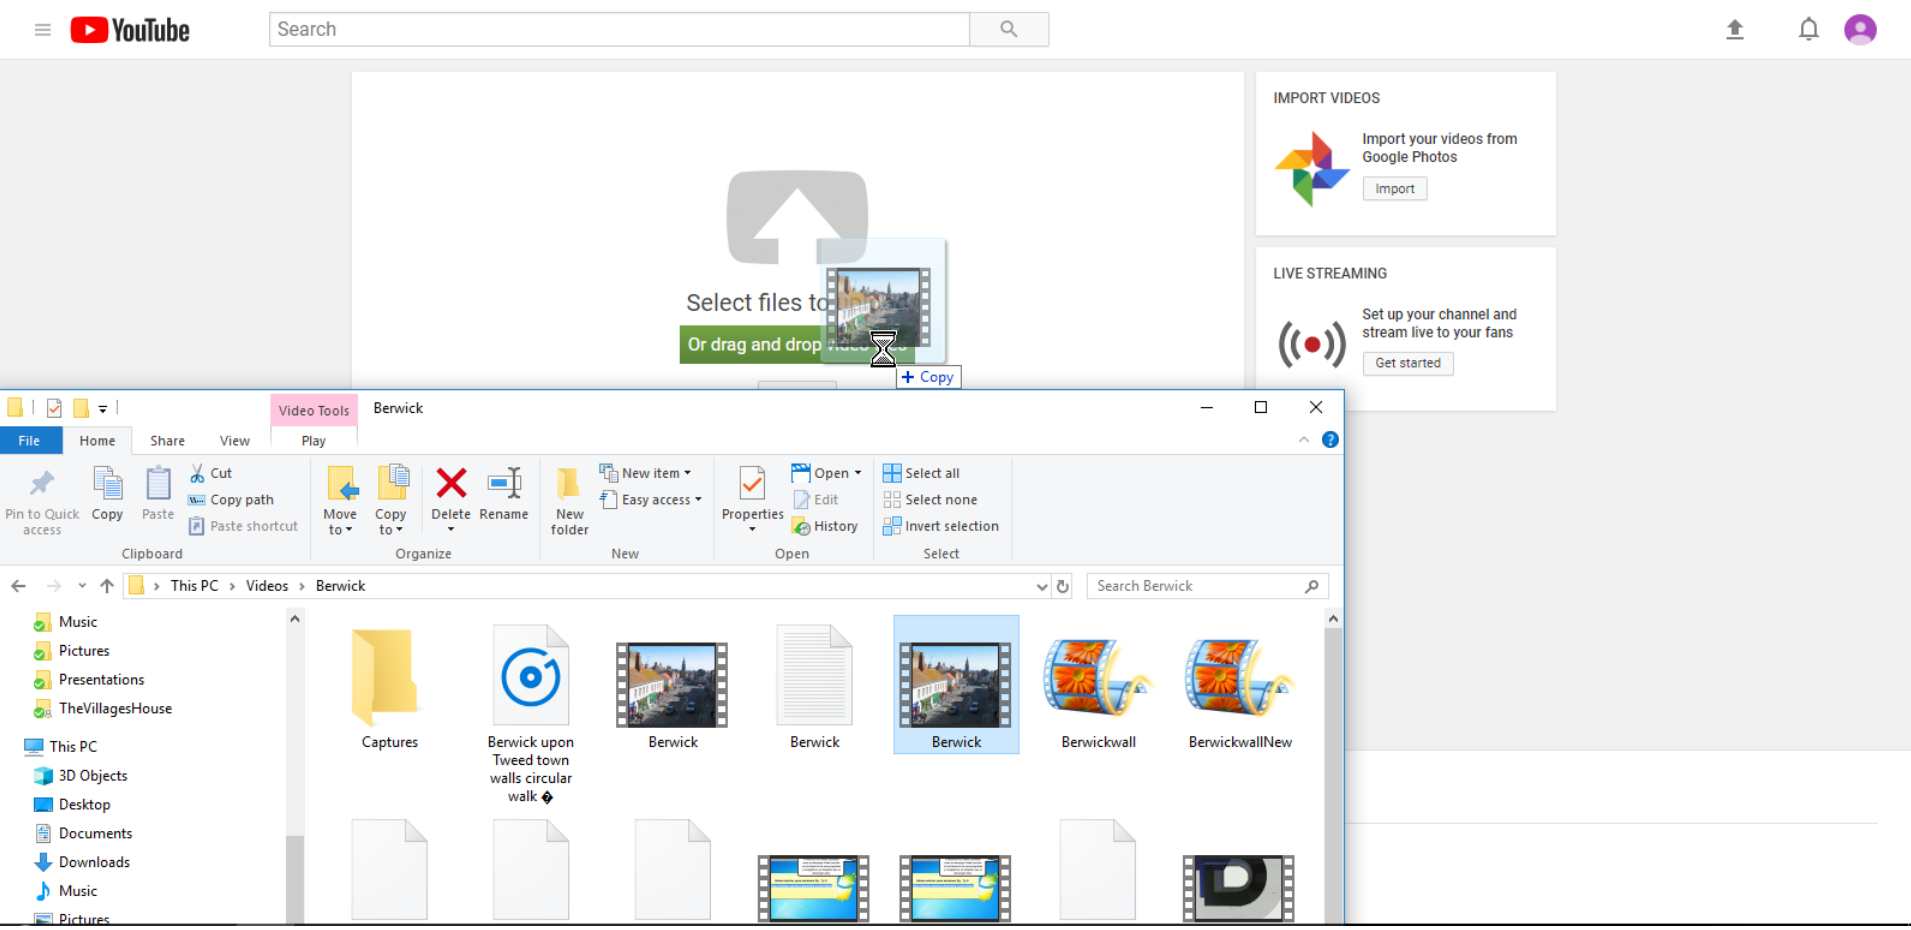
YouTube

Search

Select files to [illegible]

Or drag and drop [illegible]

+ Copy

IMPORT VIDEOS

Import your videos from Google Photos

Import

LIVE STREAMING

Set up your channel and stream live to your fans

Get started

Video Tools

Berwick

File

Home

Share

View

Play

Pin to Quick access

Copy

Paste

Cut

Copy path

Paste shortcut

Clipboard

Move to

Copy to

Delete

Rename

Organize

New folder

New item

Easy access

New

Properties

Open

Edit

History

Open

Select all

Select none

Invert selection

Select

This PC › Videos › Berwick

Search Berwick

Music

Pictures

Presentations

TheVillagesHouse

This PC

3D Objects

Desktop

Documents

Downloads

Music

Pictures

Captures

Berwick upon Tweed town walls circular walk �

Berwick

Berwick

Berwick

Berwickwall

BerwickwallNew